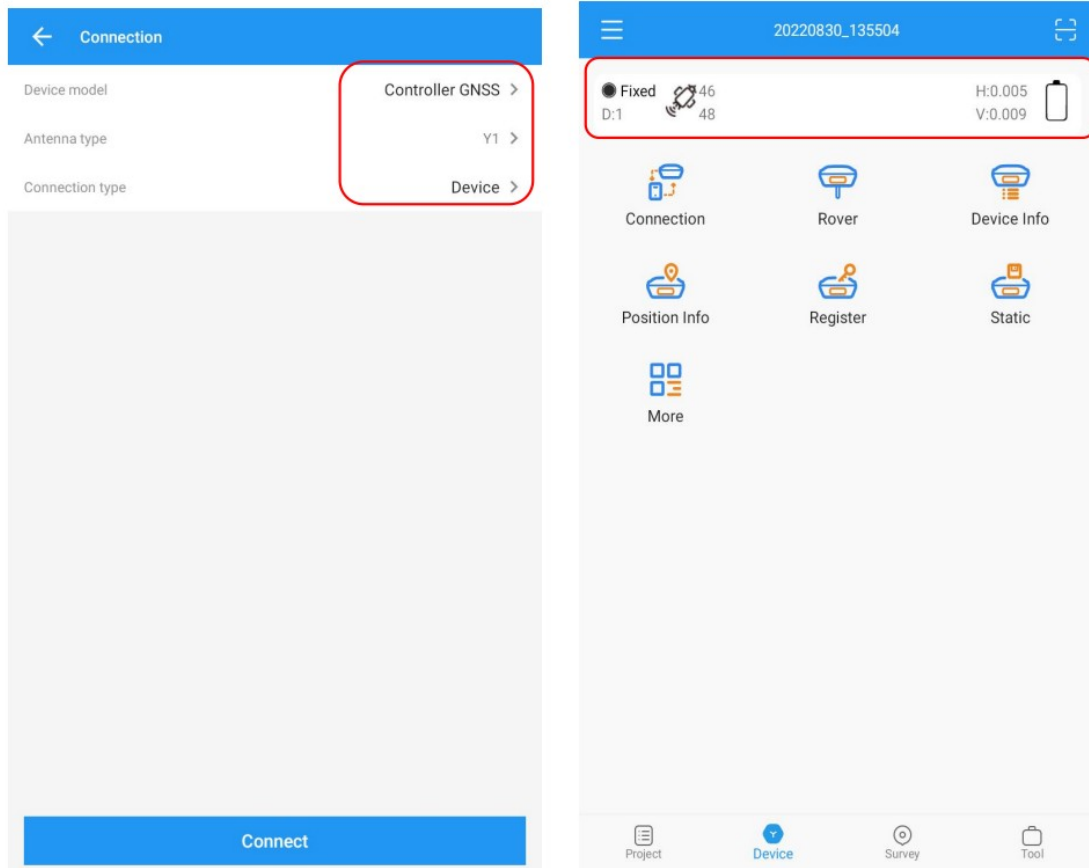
Connection

Device model Controller GNSS >

Antenna type Y1 >

Connection type Device >

Connect

20220830_135504

Fixed 46
D:1 48

H:0.005
V:0.009

Connection

Rover

Device Info

Position Info

Register

Static

More

Project

Device

Survey

Tool